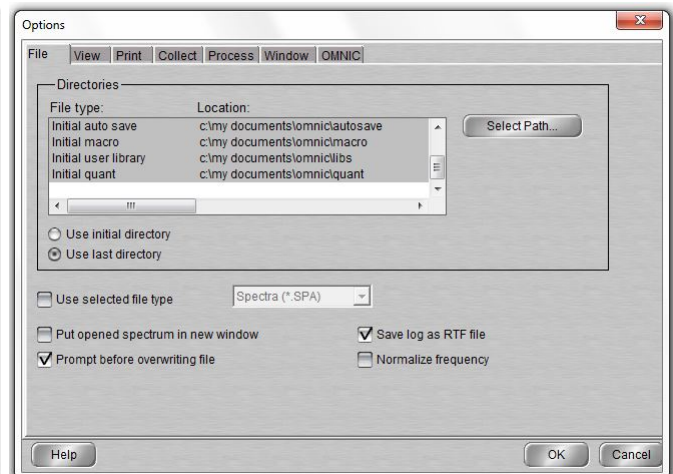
Options

File View Print Collect Process Window OMNIC

Directories

| File type: | Location: |
|---|---|
| Initial auto save | c:\my documents\omnic\autosave |
| Initial macro | c:\my documents\omnic\macro |
| Initial user library | c:\my documents\omnic\libs |
| Initial quant | c:\my documents\omnic\quant |

Select Path...

Use initial directory
Use last directory

Use selected file type
Spectra (*.SPA)

Put opened spectrum in new window
Save log as RTF file
Prompt before overwriting file
Normalize frequency

Help
OK
Cancel